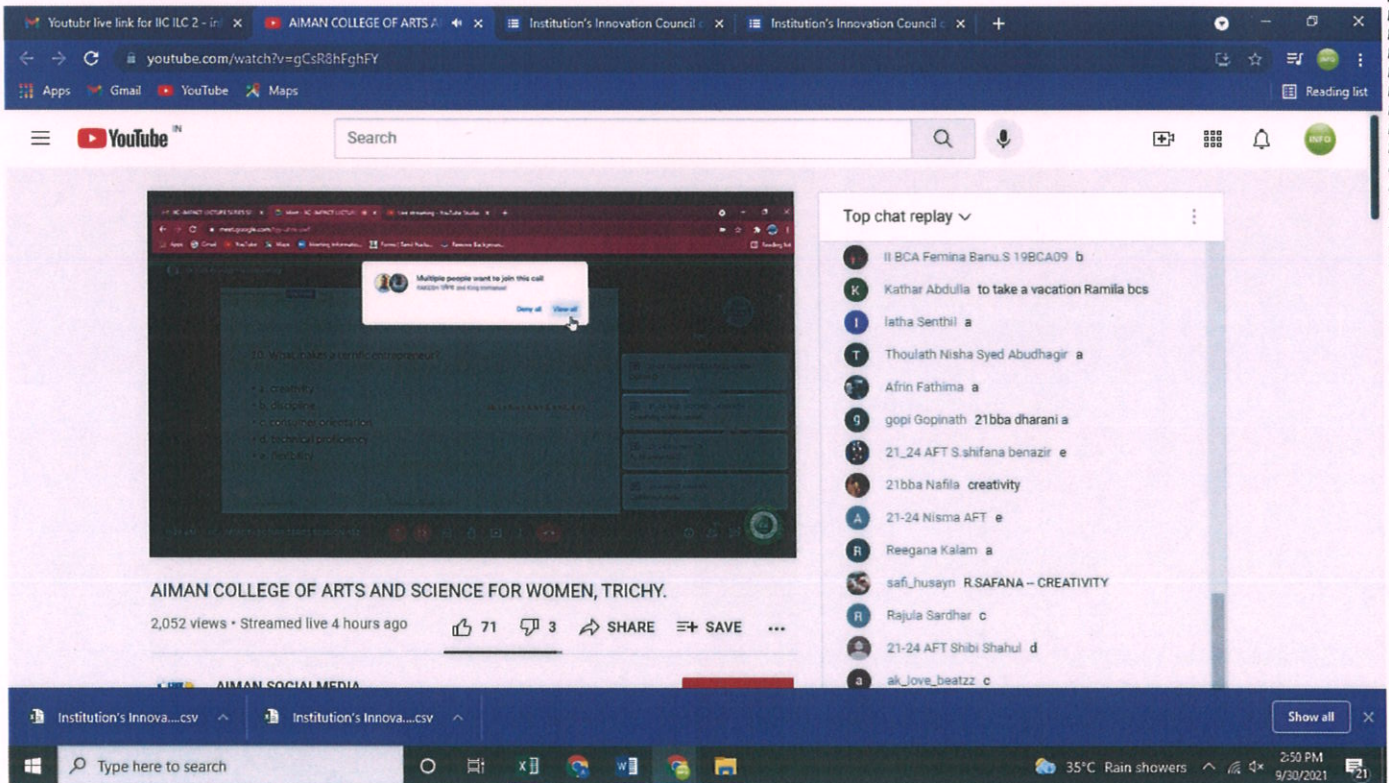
Youtubr live link for IIC ILC 2 - in
AIMAN COLLEGE OF ARTS A
Institution's Innovation Council
Institution's Innovation Council
youtube.com/watch?v=gCsR8hFghFY
Apps Gmail YouTube Maps
Reading list
YouTube IN
Search
Multiple people want to join this call
Deny all View all
10. What makes a terrific entrepreneur?
a. creativity
b. discipline
c. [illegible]
d. technical proficiency
e. flexibility
Top chat replay
II BCA Femina Banu.S 19BCA09 b
Kathar Abdulla to take a vacation Ramila bcs
latha Senthil a
Thoulath Nisha Syed Abudhagir a
Afrin Fathima a
gopi Gopinath 21bba dharani a
21_24 AFT S.shifana benazir e
21bba Nafila creativity
21-24 Nisma AFT e
Reegana Kalam a
safi_husayn R.SAFANA -- CREATIVITY
Rajula Sardhar c
21-24 AFT Shibi Shahul d
ak_love_beatzz c
AIMAN COLLEGE OF ARTS AND SCIENCE FOR WOMEN, TRICHY.
2,052 views • Streamed live 4 hours ago
71 3 SHARE SAVE
AIMAN SOCIAL MEDIA
Institution's Innova....csv
Institution's Innova....csv
Show all
Type here to search
35°C Rain showers
2:50 PM
9/30/2021